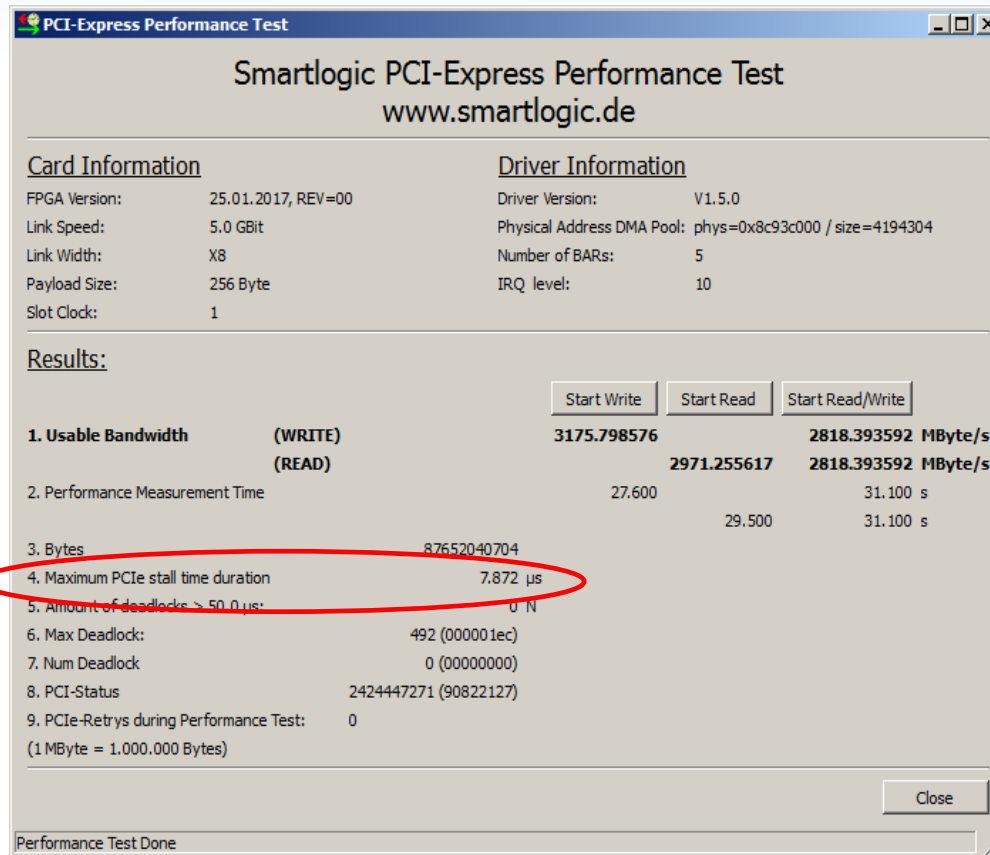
PCI-Express Performance Test

Smartlogic PCI-Express Performance Test
www.smartlogic.de

Card Information

FPGA Version: 25.01.2017, REV=00
Link Speed: 5.0 GBit
Link Width: X8
Payload Size: 256 Byte
Slot Clock: 1

Driver Information

Driver Version: V1.5.0
Physical Address DMA Pool: phys=0x8c93c000 / size=4194304
Number of BARs: 5
IRQ level: 10

Results:

Start Write | Start Read | Start Read/Write

1. Usable Bandwidth (WRITE) 3175.798576 2818.393592 MByte/s
(READ) 2971.255617 2818.393592 MByte/s
2. Performance Measurement Time 27.600 31.100 s
29.500 31.100 s
3. Bytes 87652040704
4. Maximum PCIe stall time duration 7.872 µs
5. Amount of deadlocks > 50.0 µs: 0 N
6. Max Deadlock: 492 (000001ec)
7. Num Deadlock 0 (00000000)
8. PCI-Status 2424447271 (90822127)
9. PCIe-Retrys during Performance Test: 0
(1 MByte = 1.000.000 Bytes)

Close

Performance Test Done